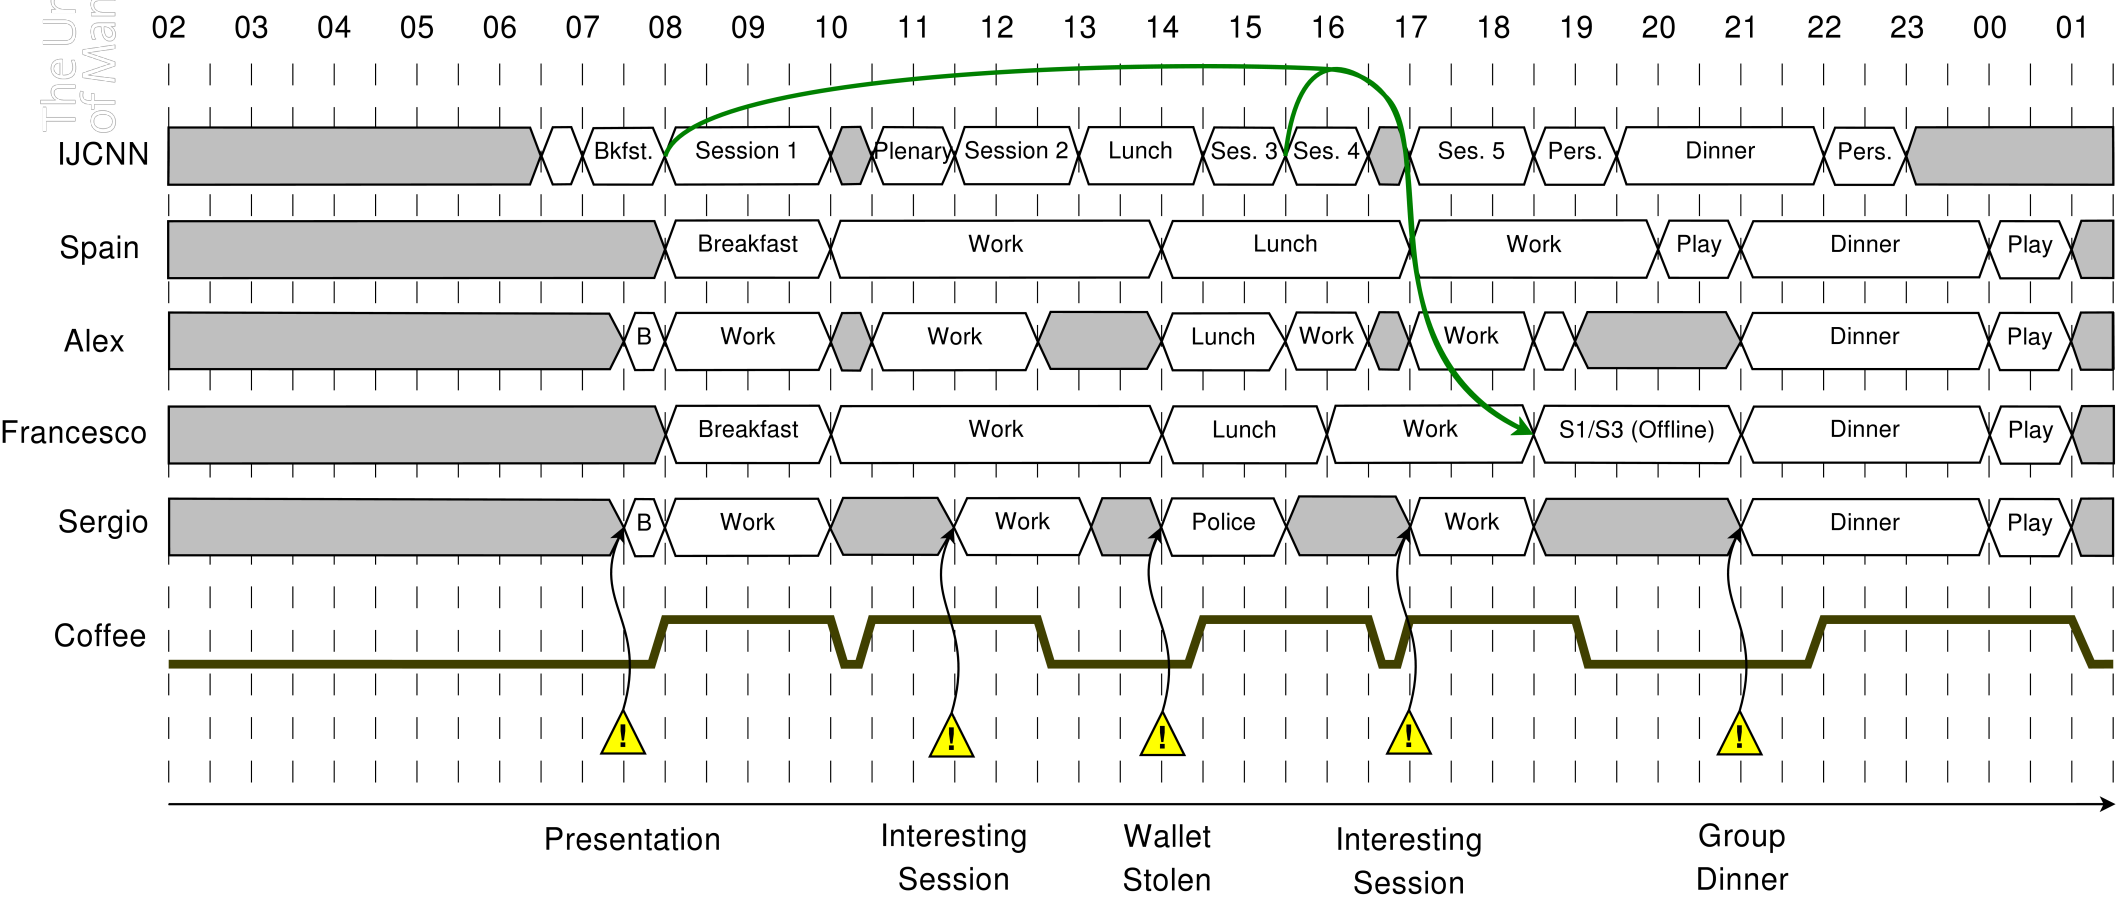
The Ur
of Man

02 03 04 05 06 07 08 09 10 11 12 13 14 15 16 17 18 19 20 21 22 23 00 01

IJCNN: Bkfst. | Session 1 | Plenary | Session 2 | Lunch | Ses. 3 | Ses. 4 | Ses. 5 | Pers. | Dinner | Pers.

Spain: Breakfast | Work | Lunch | Work | Play | Dinner | Play

Alex: B | Work | Work | Lunch | Work | Work | Dinner | Play

Francesco: Breakfast | Work | Lunch | Work | S1/S3 (Offline) | Dinner | Play

Sergio: B | Work | Work | Police | Work | Dinner | Play

Coffee

!
!
!
!
!

Presentation

Interesting Session

Wallet Stolen

Interesting Session

Group Dinner